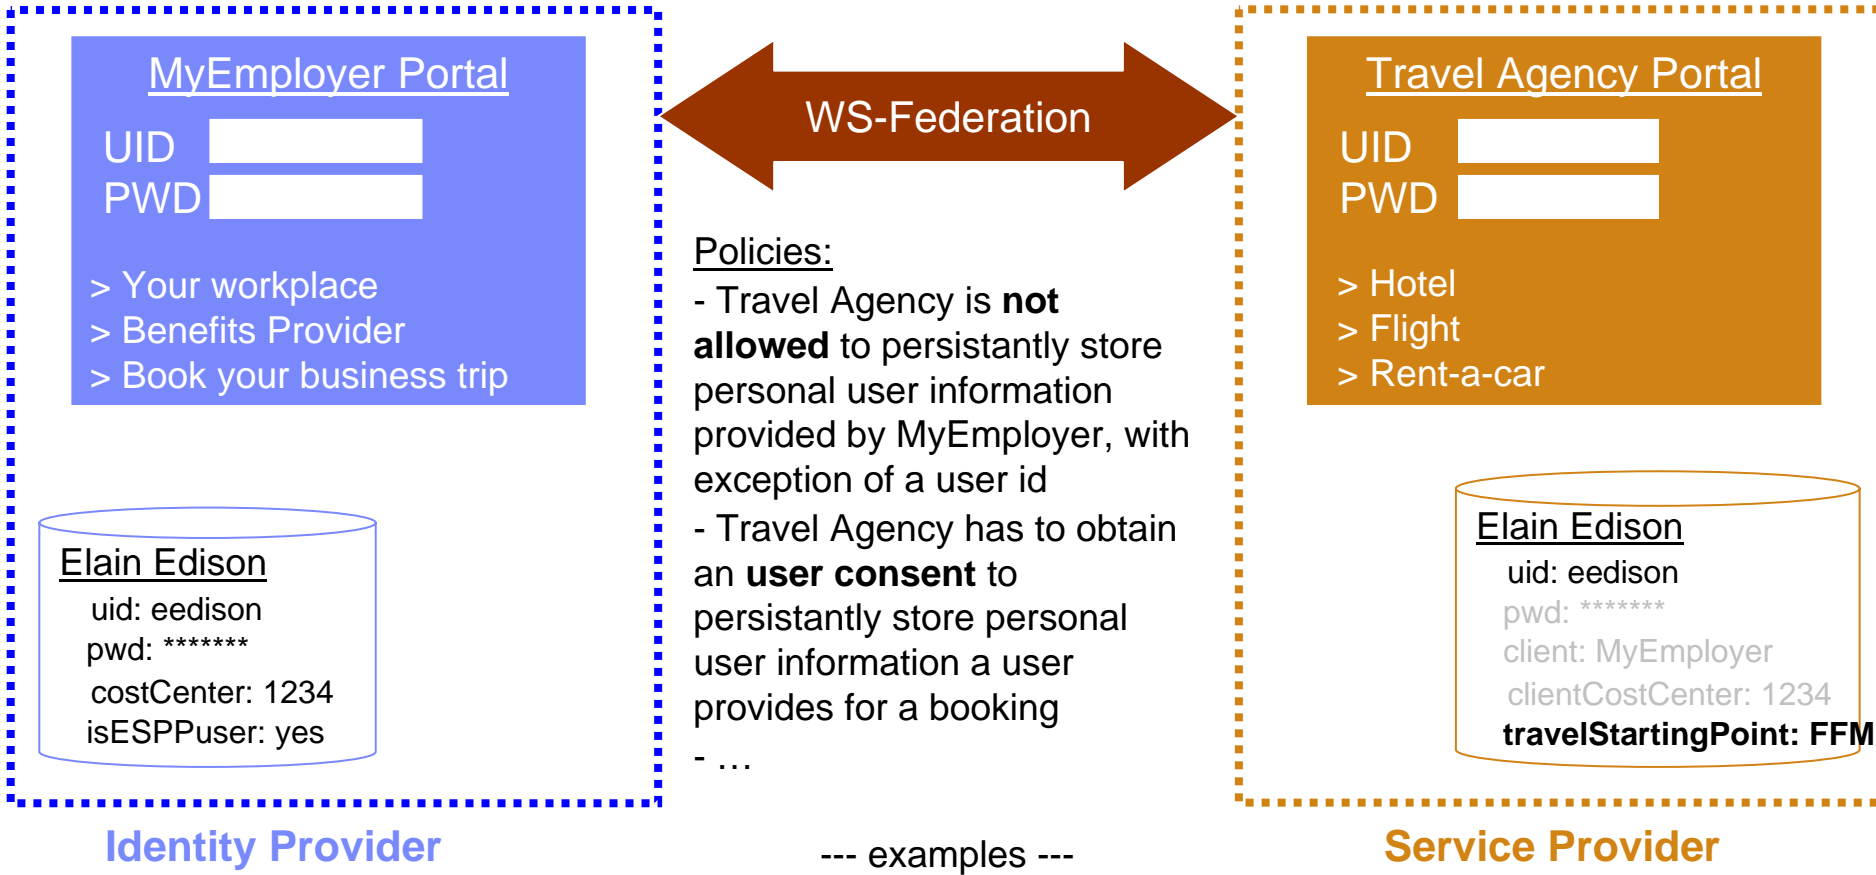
MyEmployer Portal

UID
PWD

> Your workplace
> Benefits Provider
> Book your business trip

Elain Edison
uid: eedison
pwd: *******
costCenter: 1234
isESPPuser: yes

Identity Provider

WS-Federation

Policies:
- Travel Agency is **not allowed** to persistantly store personal user information provided by MyEmployer, with exception of a user id
- Travel Agency has to obtain an **user consent** to persistantly store personal user information a user provides for a booking
- …

--- examples ---

Travel Agency Portal

UID
PWD

> Hotel
> Flight
> Rent-a-car

Elain Edison
uid: eedison
pwd: *******
client: MyEmployer
clientCostCenter: 1234
**travelStartingPoint: FFM**

Service Provider